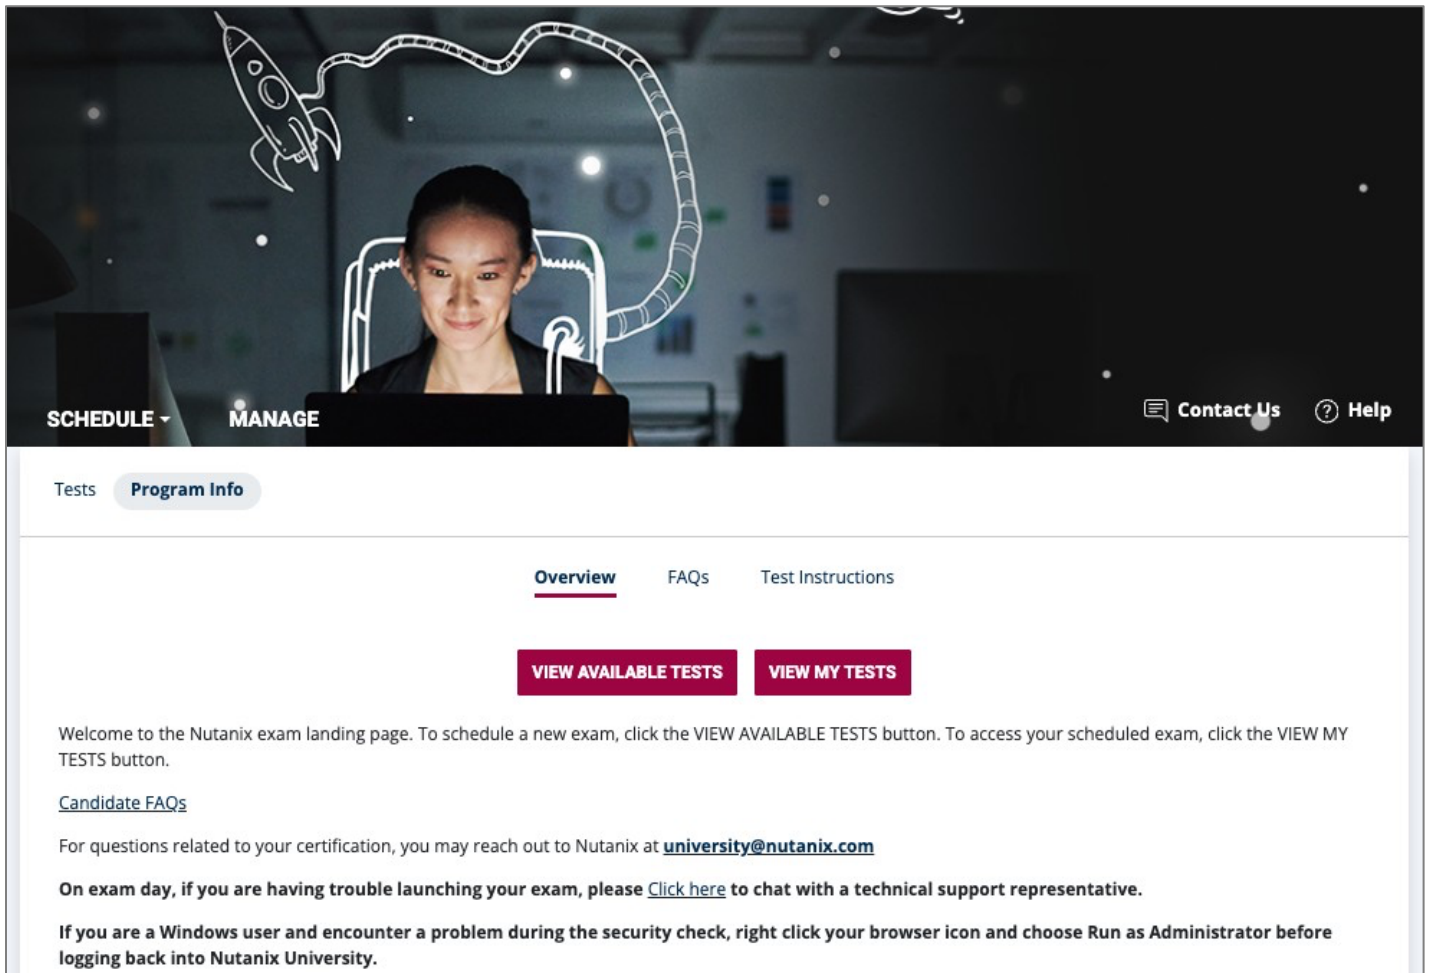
SCHEDULE MANAGE

Contact Us Help

Tests Program Info

Overview FAQs Test Instructions

VIEW AVAILABLE TESTS VIEW MY TESTS

Welcome to the Nutanix exam landing page. To schedule a new exam, click the VIEW AVAILABLE TESTS button. To access your scheduled exam, click the VIEW MY TESTS button.

Candidate FAQs

For questions related to your certification, you may reach out to Nutanix at university@nutanix.com

On exam day, if you are having trouble launching your exam, please Click here to chat with a technical support representative.

If you are a Windows user and encounter a problem during the security check, right click your browser icon and choose Run as Administrator before logging back into Nutanix University.